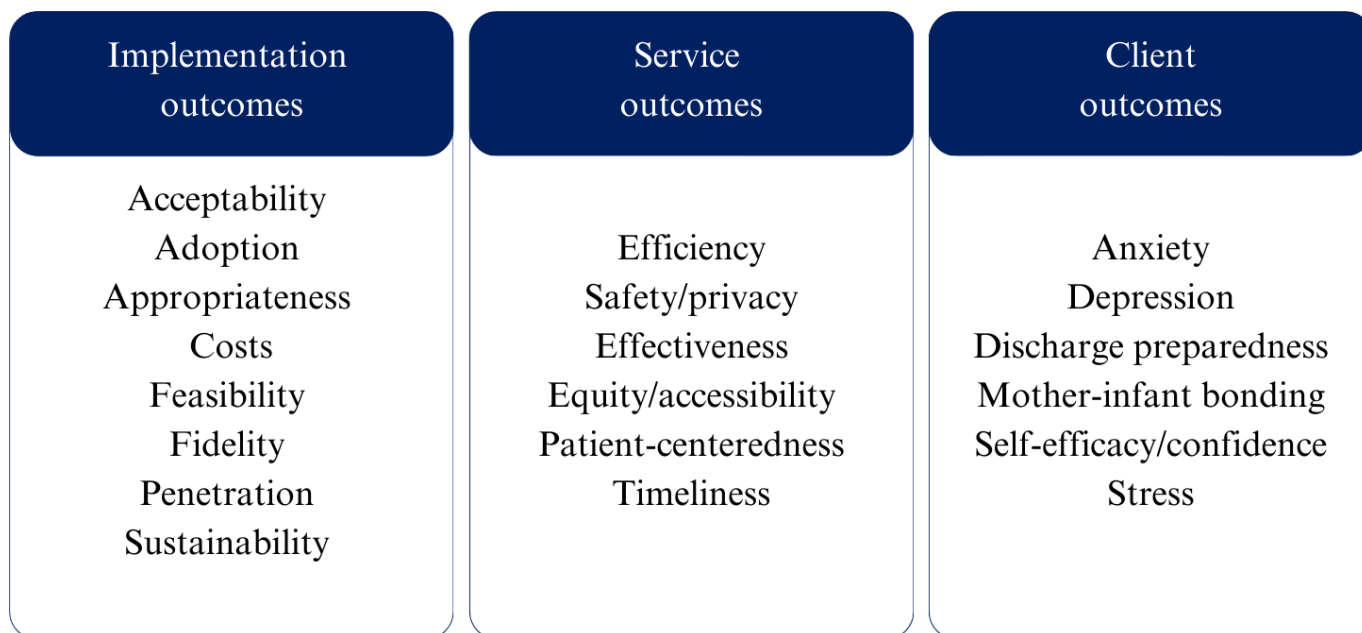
Implementation outcomes

Acceptability
Adoption
Appropriateness
Costs
Feasibility
Fidelity
Penetration
Sustainability

Service outcomes

Efficiency
Safety/privacy
Effectiveness
Equity/accessibility
Patient-centeredness
Timeliness

Client outcomes

Anxiety
Depression
Discharge preparedness
Mother-infant bonding
Self-efficacy/confidence
Stress